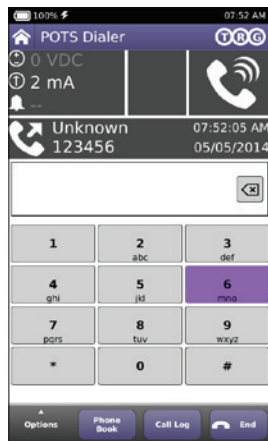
100%
07:52 AM
POTS Dialer
TRG
0 VDC
2 mA
--
Unknown
123456
07:52:05 AM
05/05/2014

| 1 | 2 abc | 3 def |
|---|---|---|
| 4 ghi | 5 jkl | 6 mno |
| 7 pqrs | 8 tuv | 9 wxyz |
| * | 0 | # |

Options
Phone Book
Call Log
End